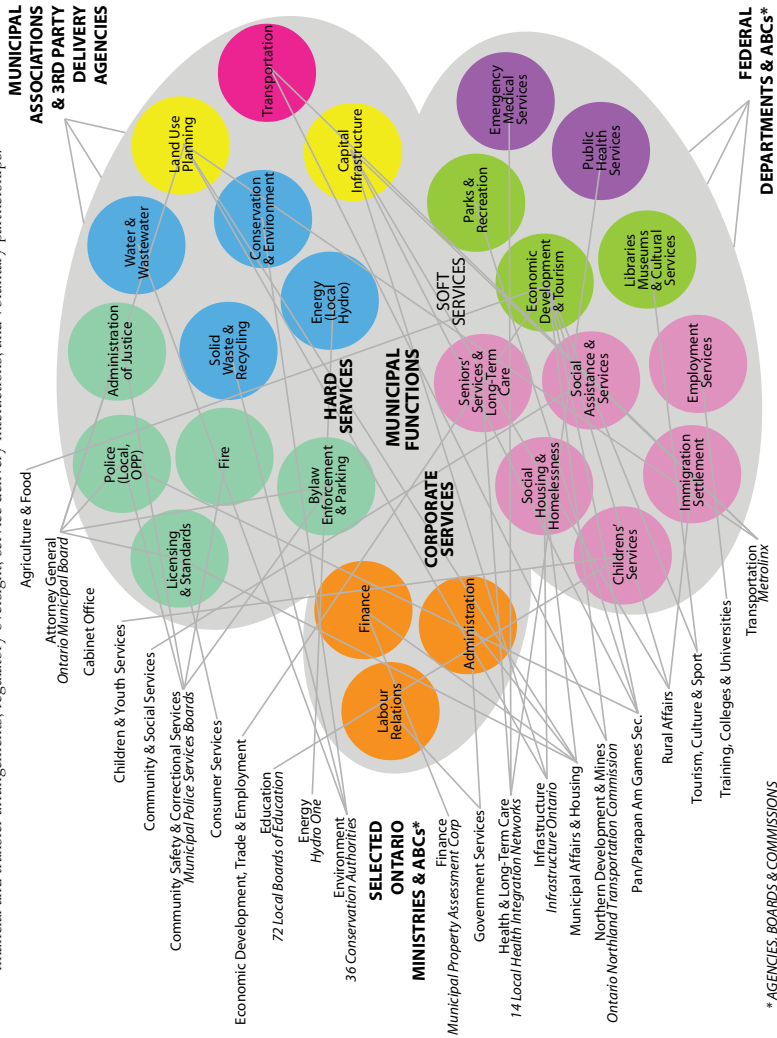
MUNICIPAL ASSOCIATIONS & 3RD PARTY DELIVERY AGENCIES

FEDERAL DEPARTMENTS & ABCs*

Transportation

Land Use Planning

Capital Infrastructure

Emergency Medical Services

Public Health Services

Water & Wastewater

Conservation & Environment

Parks & Recreation

Economic Development & Tourism

Libraries Museums & Cultural Services

SOFT SERVICES

Administration of Justice

Solid Waste & Recycling

Energy (Local Hydro)

Seniors' Services & Long-Term Care

Social Assistance & Services

Employment Services

HARD SERVICES

MUNICIPAL FUNCTIONS

Police (Local, OPP)

Fire

Bylaw Enforcement & Parking

Social Housing & Homelessness

Immigration Settlement

CORPORATE SERVICES

Licensing & Standards

Childrens' Services

Finance

Administration

Labour Relations

Agriculture & Food

Attorney General
*Ontario Municipal Board*

Cabinet Office

Children & Youth Services

Community & Social Services

Community Safety & Correctional Services
*Municipal Police Services Boards*

Consumer Services

Economic Development, Trade & Employment

Education
*72 Local Boards of Education*

Energy
*Hydro One*

Environment
*36 Conservation Authorities*

SELECTED ONTARIO MINISTRIES & ABCs*

Finance
*Municipal Property Assessment Corp*

Government Services

Health & Long-Term Care
*14 Local Health Integration Networks*

Infrastructure
*Infrastructure Ontario*

Municipal Affairs & Housing

Northern Development & Mines
*Ontario Northland Transportation Commission*

Pan/Parapan Am Games Sec.

Rural Affairs

Tourism, Culture & Sport

Training, Colleges & Universities

Transportation
*Metrolinx*

* AGENCIES, BOARDS & COMMISSIONS